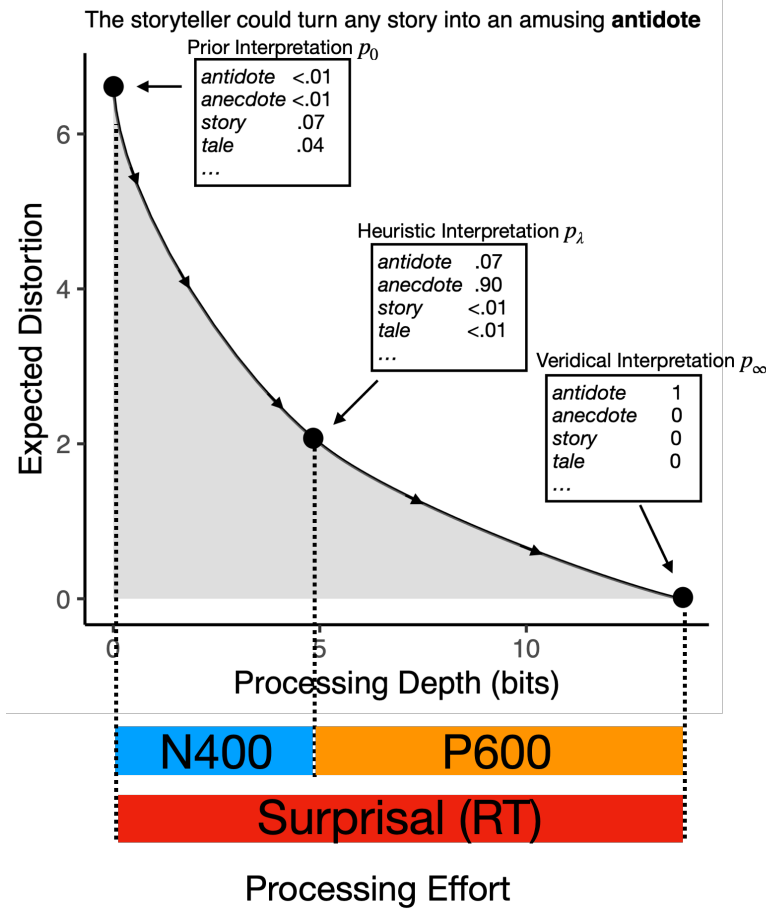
The storyteller could turn any story into an amusing **antidote**

Prior Interpretation $p_0$

| | |
|---|---|
| antidote | <.01 |
| anecdote | <.01 |
| story | .07 |
| tale | .04 |
| ... | |

Heuristic Interpretation $p_\lambda$

| | |
|---|---|
| antidote | .07 |
| anecdote | .90 |
| story | <.01 |
| tale | <.01 |
| ... | |

Veridical Interpretation $p_\infty$

| | |
|---|---|
| antidote | 1 |
| anecdote | 0 |
| story | 0 |
| tale | 0 |
| ... | |

Expected Distortion

6
4
2
0

0
5
10

Processing Depth (bits)

N400

P600

Surprisal (RT)

Processing Effort